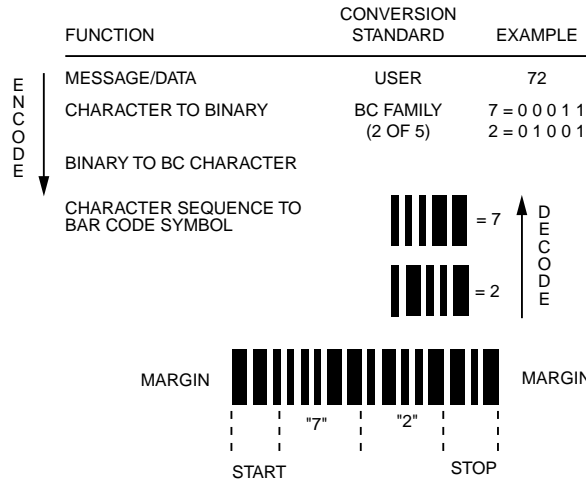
| FUNCTION | CONVERSION STANDARD | EXAMPLE |
|---|---|---|
| MESSAGE/DATA | USER | 72 |
| CHARACTER TO BINARY | BC FAMILY (2 OF 5) | 7 = 0 0 0 1 1<br>2 = 0 1 0 0 1 |
| BINARY TO BC CHARACTER | | |
| CHARACTER SEQUENCE TO BAR CODE SYMBOL | | = 7<br>= 2 |

E
N
C
O
D
E

D
E
C
O
D
E

MARGIN

MARGIN

"7"

"2"

START

STOP